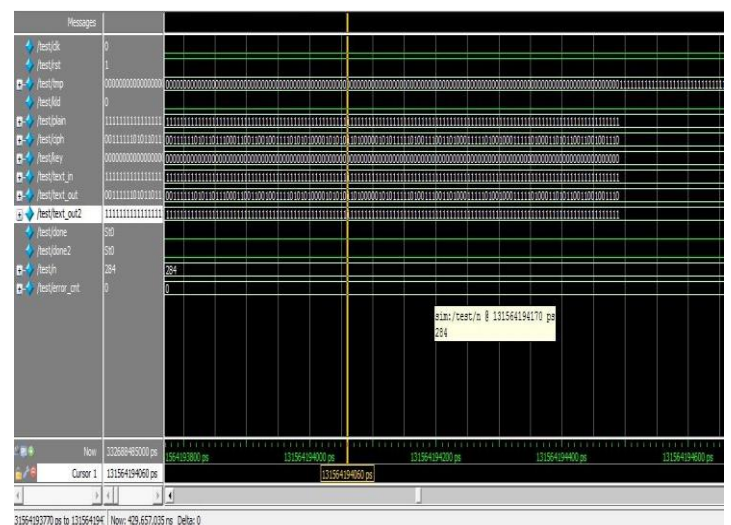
Messages

/test/clk 0
/test/rst 1
/test/tmp 0000000000000000
/test/kld 0
/test/plain 1111111111111111
/test/cph 0011111010101011
/test/key 0000000000000000
/test/text_in 1111111111111111
/test/text_out 0011111010101011
/test/text_out2 1111111111111111
/test/done St0
/test/done2 St0
/test/n 284
/test/error_cnt 0

284
0

sim:/test/n @ 131564194170 ps
284

Now 332688485000 ps
Cursor 1 131564194060 ps

1564193800 ps
131564194000 ps
131564194200 ps
131564194400 ps
131564194600 ps
131564194060 ps

31564193770 ps to 131564194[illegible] Now: 429,657,035 ns Delta: 0